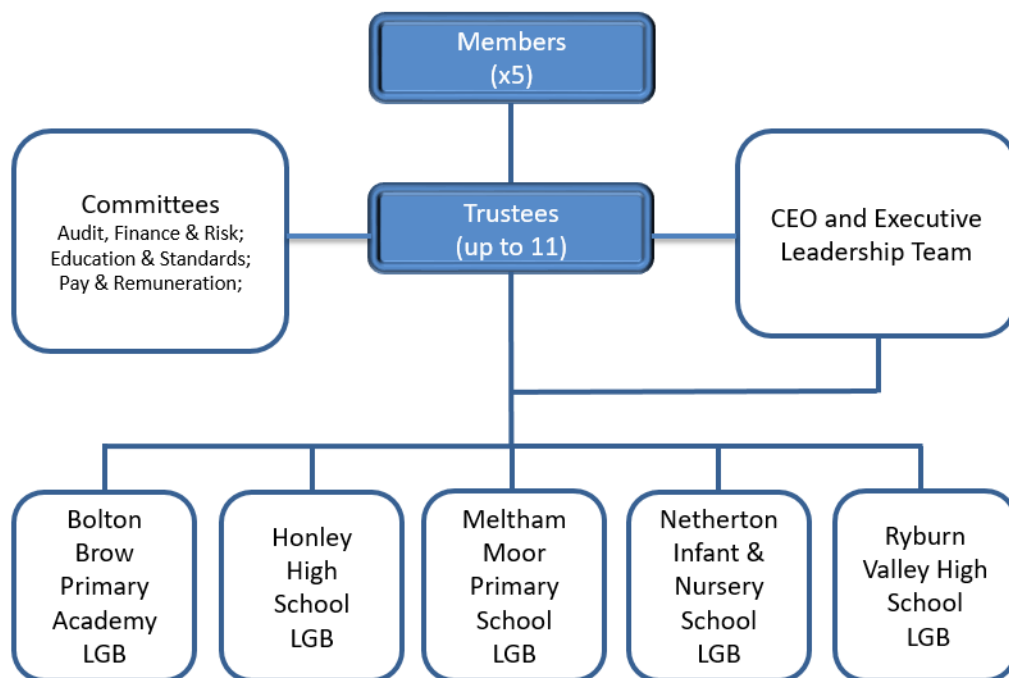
Members
(x5)

Committees
Audit, Finance & Risk;
Education & Standards;
Pay & Remuneration;

Trustees
(up to 11)

CEO and Executive Leadership Team

Bolton Brow Primary Academy LGB

Honley High School LGB

Meltham Moor Primary School LGB

Netherton Infant & Nursery School LGB

Ryburn Valley High School LGB